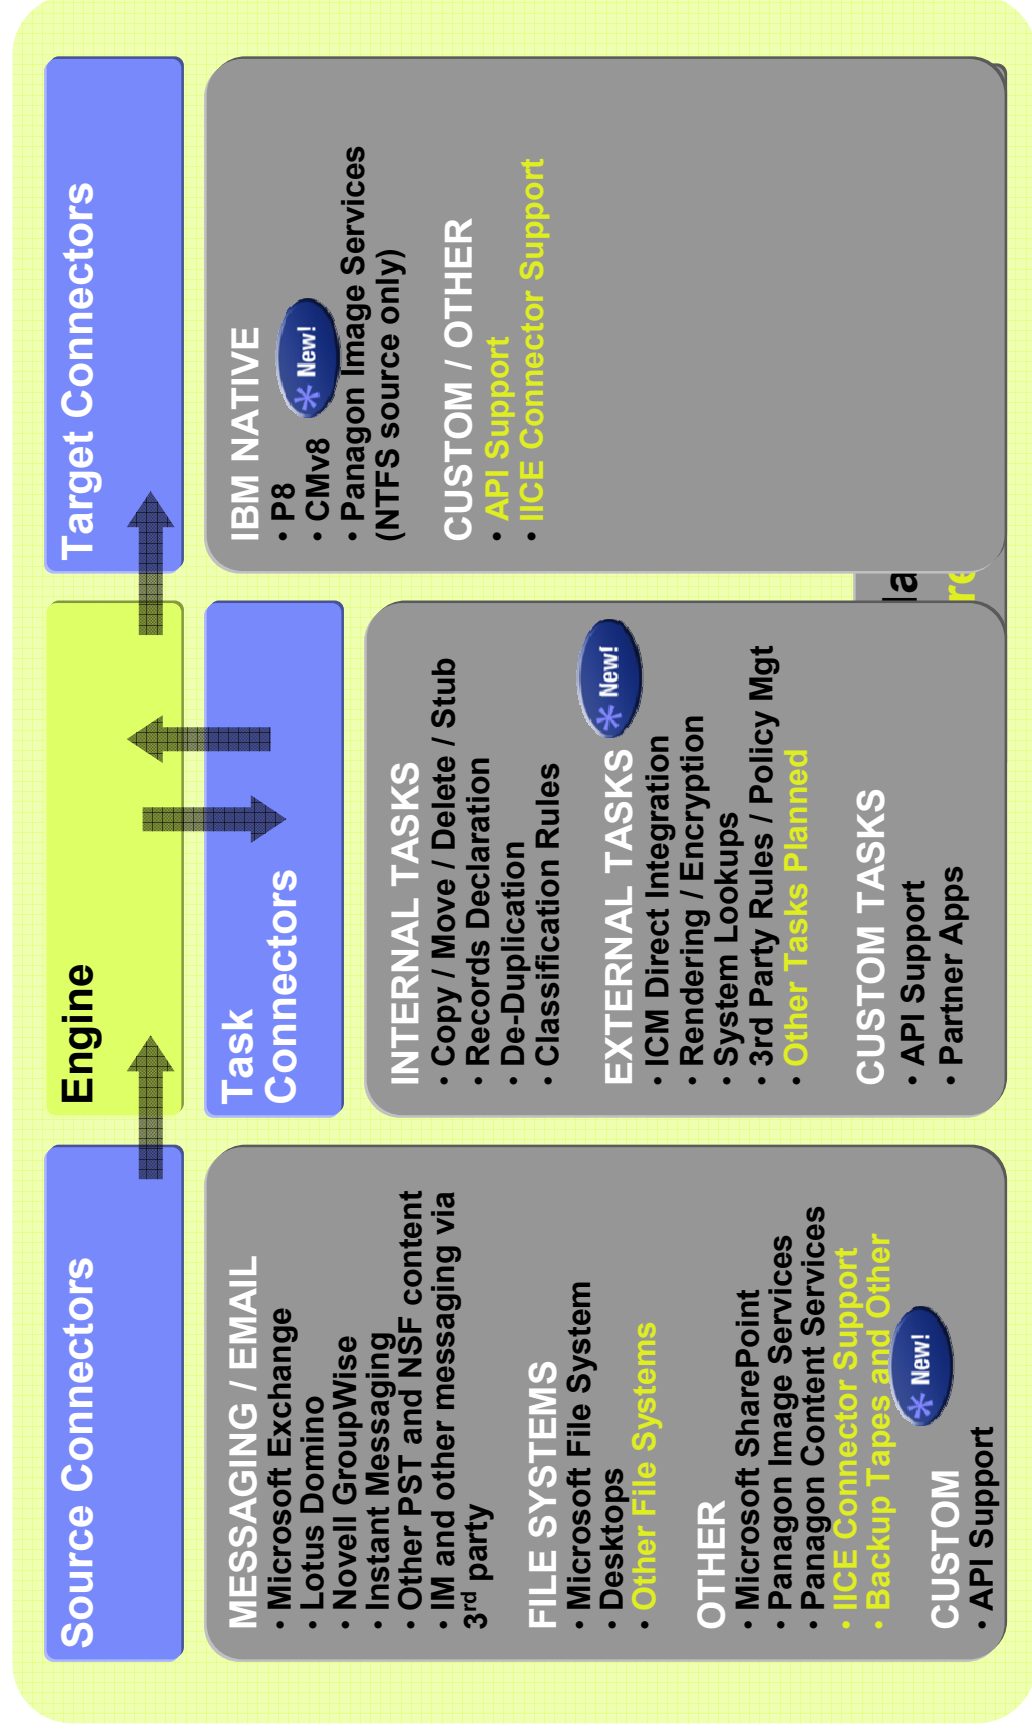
Source Connectors

Engine

Target Connectors

Task Connectors

MESSAGING / EMAIL
• Microsoft Exchange
• Lotus Domino
• Novell GroupWise
• Instant Messaging
• Other PST and NSF content
• IM and other messaging via 3rd party

FILE SYSTEMS
• Microsoft File System
• Desktops
• Other File Systems

OTHER
• Microsoft SharePoint
• Panagon Image Services
• Panagon Content Services
• IICE Connector Support
• Backup Tapes and Other

New!

CUSTOM
• API Support

INTERNAL TASKS
• Copy / Move / Delete / Stub
• Records Declaration
• De-Duplication
• Classification Rules

EXTERNAL TASKS
New!
• ICM Direct Integration
• Rendering / Encryption
• System Lookups
• 3rd Party Rules / Policy Mgt
• Other Tasks Planned

CUSTOM TASKS
• API Support
• Partner Apps

IBM NATIVE
• P8
• CMv8
New!
• Panagon Image Services (NTFS source only)

CUSTOM / OTHER
• API Support
• IICE Connector Support

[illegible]